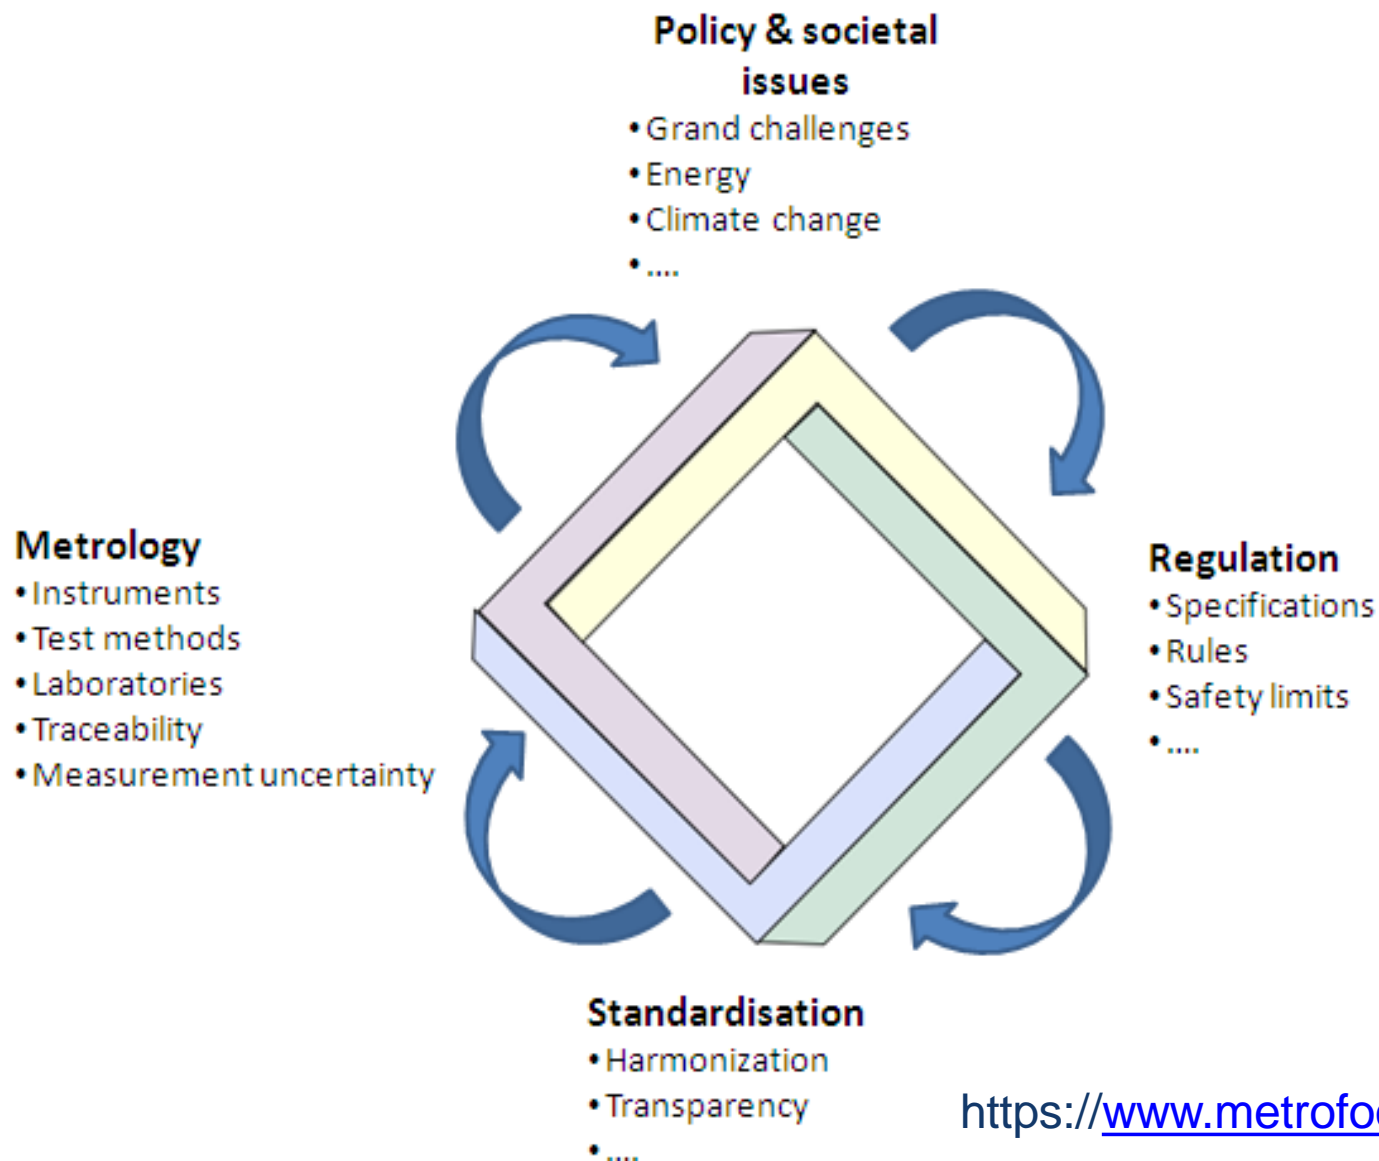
Policy & societal issues
•Grand challenges
•Energy
•Climate change
•....

Metrology
•Instruments
•Test methods
•Laboratories
•Traceability
•Measurement uncertainty

Regulation
•Specifications
•Rules
•Safety limits
•....

Standardisation
•Harmonization
•Transparency
•....

https://www.metrofo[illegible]